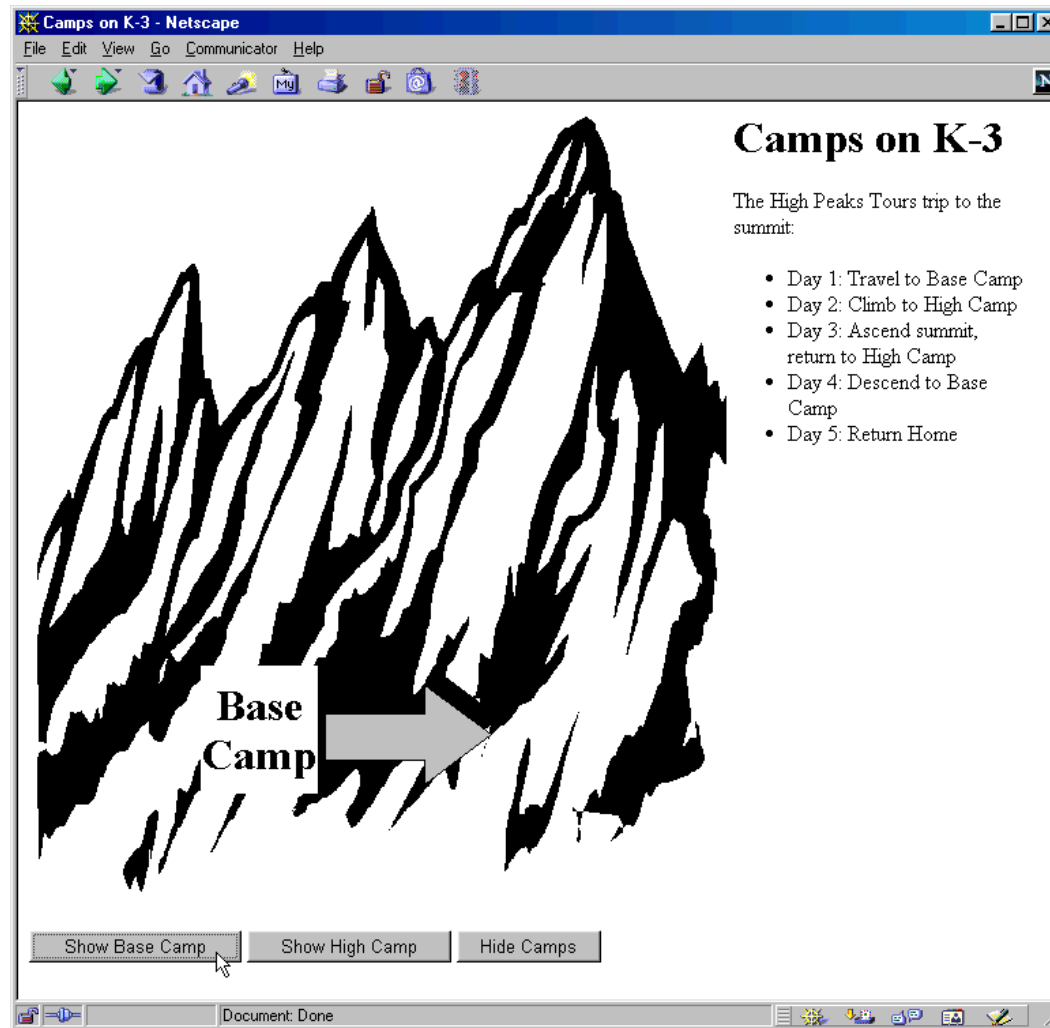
Camps on K-3 - Netscape

File Edit View Go Communicator Help

Camps on K-3

The High Peaks Tours trip to the summit:

- Day 1: Travel to Base Camp
- Day 2: Climb to High Camp
- Day 3: Ascend summit, return to High Camp
- Day 4: Descend to Base Camp
- Day 5: Return Home

Base Camp

Show Base Camp Show High Camp Hide Camps

Document: Done